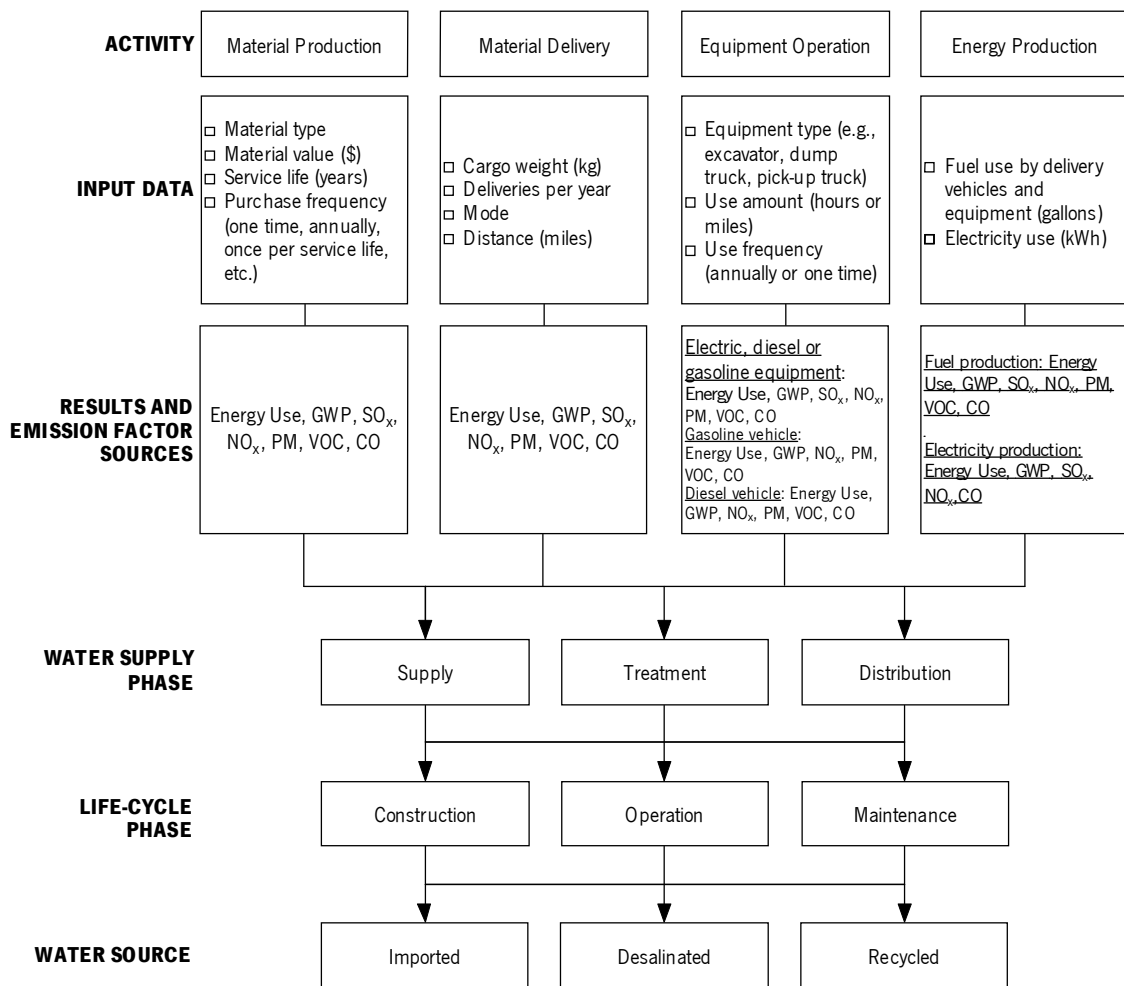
ACTIVITY

Material Production

Material Delivery

Equipment Operation

Energy Production

INPUT DATA

□ Material type
□ Material value ($)
□ Service life (years)
□ Purchase frequency (one time, annually, once per service life, etc.)

□ Cargo weight (kg)
□ Deliveries per year
□ Mode
□ Distance (miles)

□ Equipment type (e.g., excavator, dump truck, pick-up truck)
□ Use amount (hours or miles)
□ Use frequency (annually or one time)

□ Fuel use by delivery vehicles and equipment (gallons)
□ Electricity use (kWh)

RESULTS AND EMISSION FACTOR SOURCES

Energy Use, GWP, $SO_x$, $NO_x$, PM, VOC, CO

Energy Use, GWP, $SO_x$, $NO_x$, PM, VOC, CO

Electric, diesel or gasoline equipment: Energy Use, GWP, $SO_x$, $NO_x$, PM, VOC, CO
Gasoline vehicle: Energy Use, GWP, $NO_x$, PM, VOC, CO
Diesel vehicle: Energy Use, GWP, $NO_x$, PM, VOC, CO

Fuel production: Energy Use, GWP, $SO_x$, $NO_x$, PM, VOC, CO

Electricity production: Energy Use, GWP, $SO_x$, $NO_x$, CO

WATER SUPPLY PHASE

Supply

Treatment

Distribution

LIFE-CYCLE PHASE

Construction

Operation

Maintenance

WATER SOURCE

Imported

Desalinated

Recycled